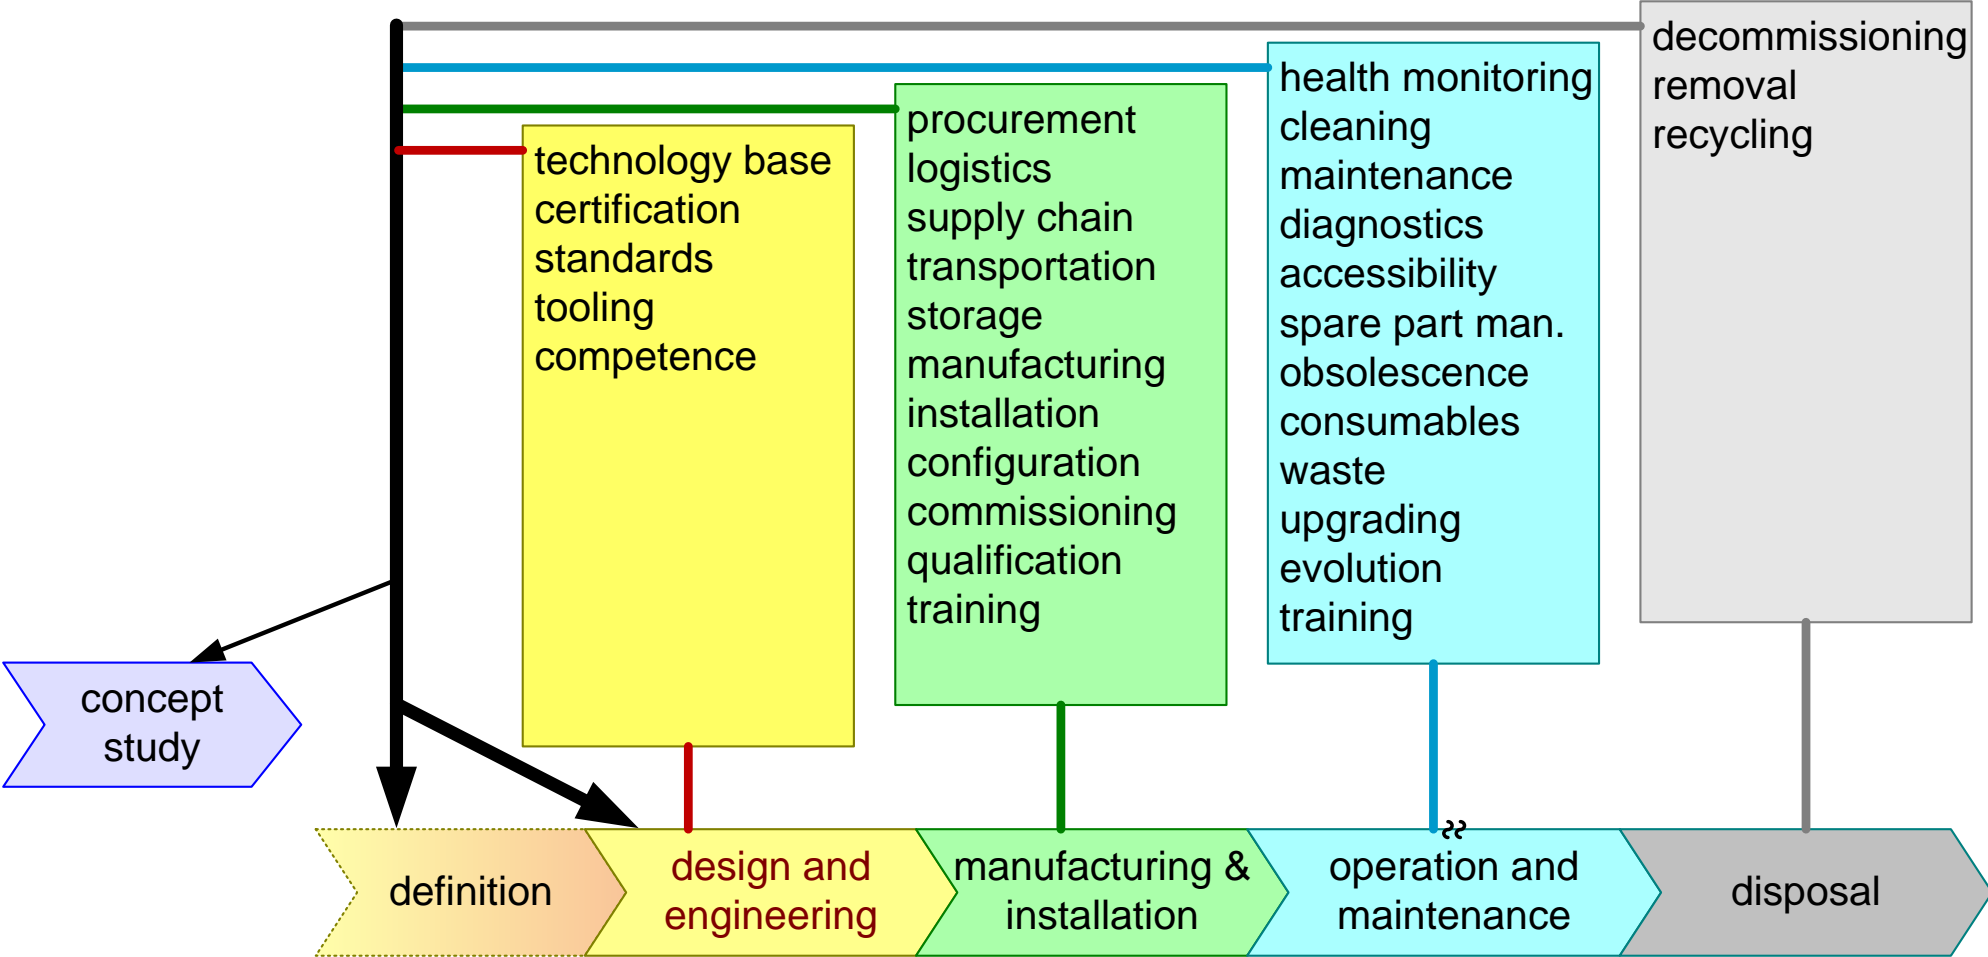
decommissioning
removal
recycling

health monitoring
cleaning
maintenance
diagnostics
accessibility
spare part man.
obsolescence
consumables
waste
upgrading
evolution
training

procurement
logistics
supply chain
transportation
storage
manufacturing
installation
configuration
commissioning
qualification
training

technology base
certification
standards
tooling
competence

concept study

definition

design and engineering

manufacturing & installation

operation and maintenance

disposal